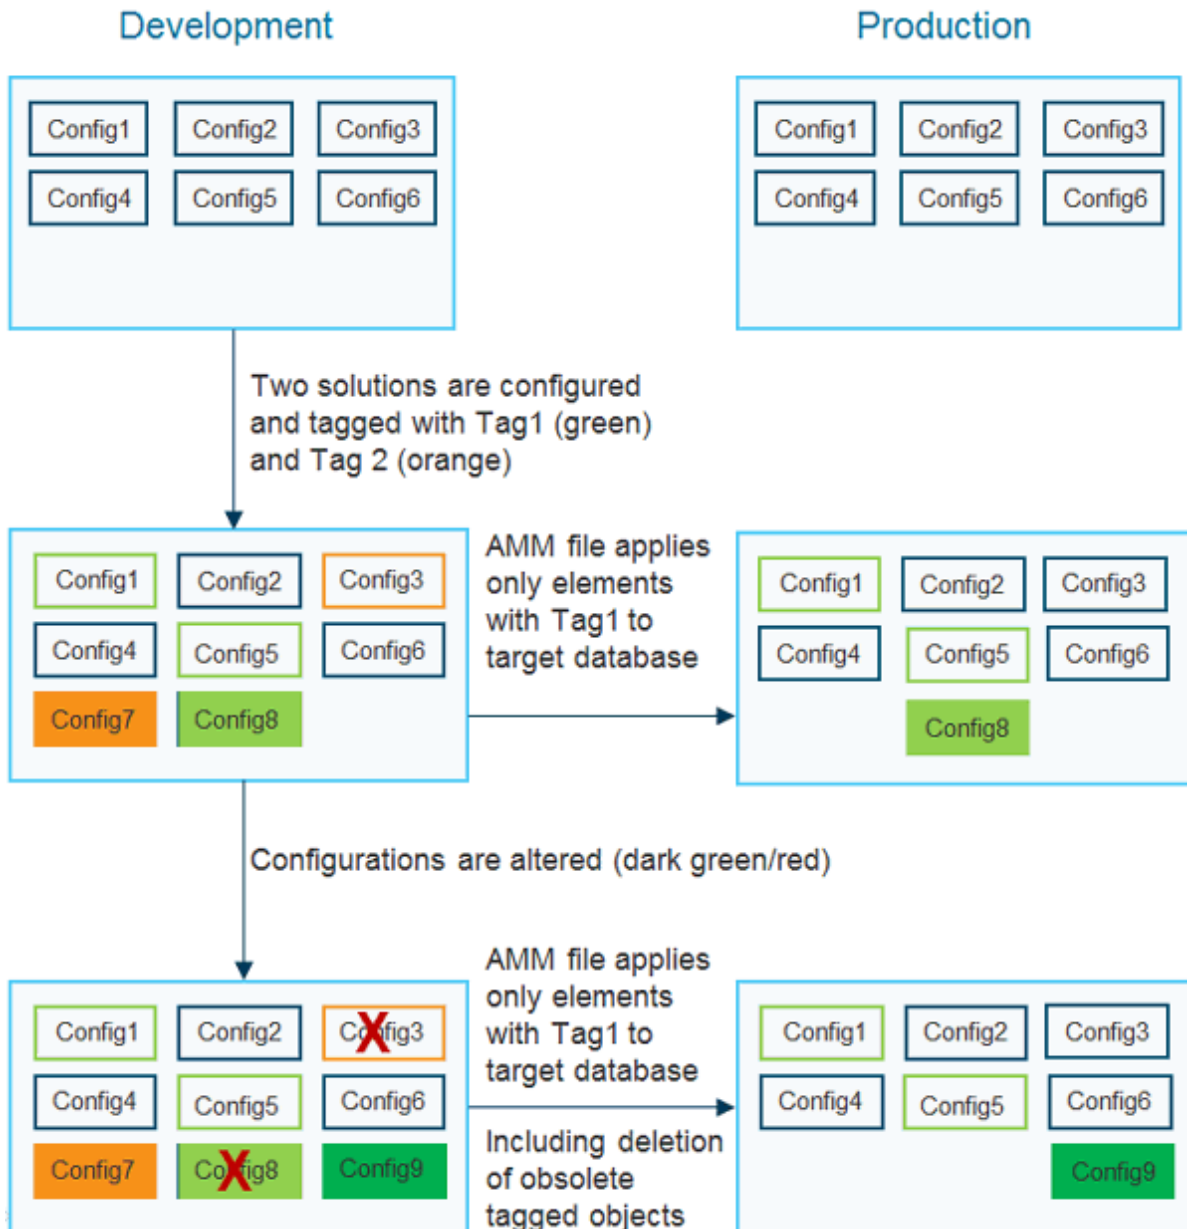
Development

Production

Config1 Config2 Config3
Config4 Config5 Config6

Config1 Config2 Config3
Config4 Config5 Config6

Two solutions are configured and tagged with Tag1 (green) and Tag 2 (orange)

Config1 Config2 Config3
Config4 Config5 Config6
Config7 Config8

AMM file applies only elements with Tag1 to target database

Config1 Config2 Config3
Config4 Config5 Config6
Config8

Configurations are altered (dark green/red)

Config1 Config2 Config3
Config4 Config5 Config6
Config7 Config8 Config9

AMM file applies only elements with Tag1 to target database

Including deletion of obsolete tagged objects

Config1 Config2 Config3
Config4 Config5 Config6
Config9